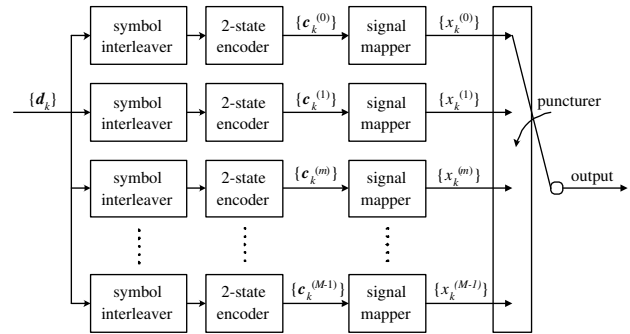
symbol interleaver
2-state encoder
$\{\boldsymbol{c}_k^{(0)}\}$
signal mapper
$\{x_k^{(0)}\}$

$\{\boldsymbol{d}_k\}$

symbol interleaver
2-state encoder
$\{\boldsymbol{c}_k^{(1)}\}$
signal mapper
$\{x_k^{(1)}\}$

puncturer

symbol interleaver
2-state encoder
$\{\boldsymbol{c}_k^{(m)}\}$
signal mapper
$\{x_k^{(m)}\}$

output

symbol interleaver
2-state encoder
$\{\boldsymbol{c}_k^{(M-1)}\}$
signal mapper
$\{x_k^{(M-1)}\}$